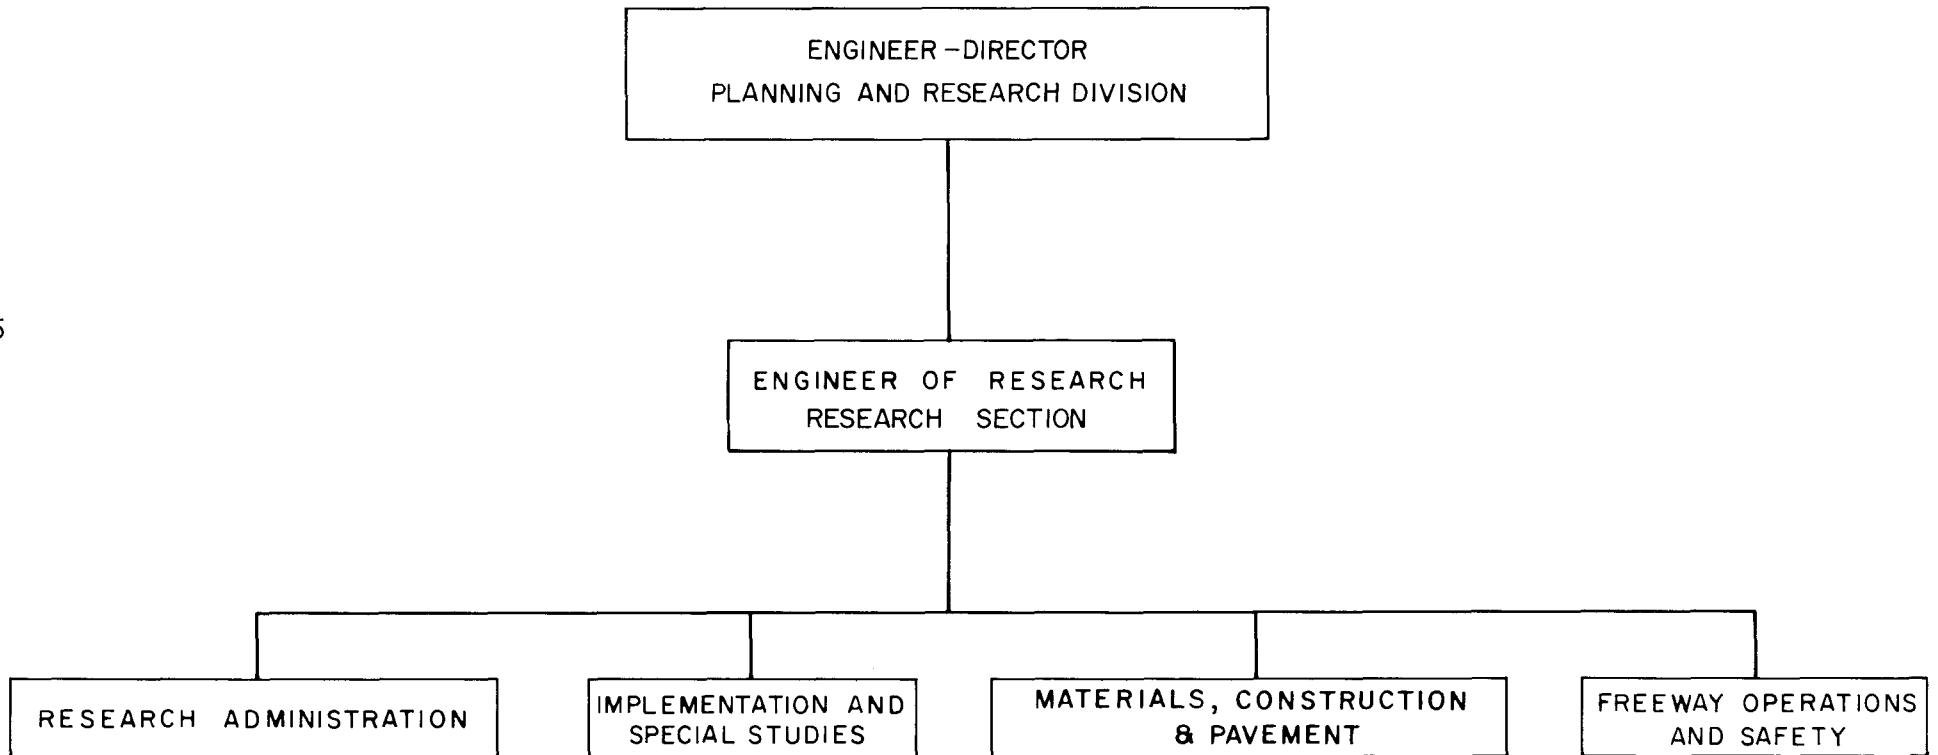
ENGINEER – DIRECTOR
PLANNING AND RESEARCH DIVISION

5

ENGINEER OF RESEARCH
RESEARCH SECTION

RESEARCH ADMINISTRATION

IMPLEMENTATION AND
SPECIAL STUDIES

MATERIALS, CONSTRUCTION
& PAVEMENT

FREEWAY OPERATIONS
AND SAFETY